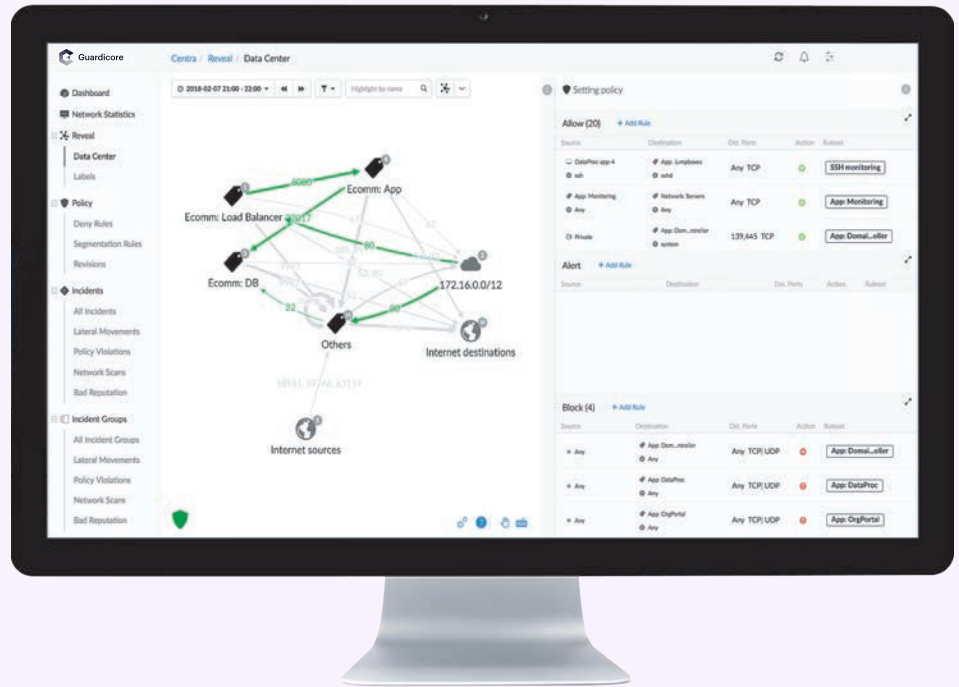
Guardicore

Centra / Reveal / Data Center

Dashboard
Network Statistics
Reveal
Data Center
Labels
Policy
Deny Rules
Segmentation Rules
Revisions
Incidents
All Incidents
Lateral Movements
Policy Violations
Network Scans
Bad Reputation
Incident Groups
All Incident Groups
Lateral Movements
Policy Violations
Network Scans
Bad Reputation

2018-02-07 21:00 - 22:00
Highlight by name

8080
Ecomm: App
Ecomm: Load Balancer
8017
80
Ecomm: DB
172.16.0.0/12
22
80
Others
Internet destinations
Internet sources

Setting policy

Allow (20) + Add Rule

| Source | Destination | Dst. Ports | Action | Ruleset |
|---|---|---|---|---|
| DataProc-app-4 ssh | App: Jumpboxes sshd | Any TCP | | SSH monitoring |
| App: Monitoring Any | Network Servers Any | Any TCP | | App: Monitoring |
| Private | App: Dom...oller system | 139,445 TCP | | App: Domai...oller |

Alert + Add Rule

| Source | Destination | Dst. Ports | Action | Ruleset |
|---|---|---|---|---|

Block (4) + Add Rule

| Source | Destination | Dst. Ports | Action | Ruleset |
|---|---|---|---|---|
| Any | App: Dom...troller Any | Any TCP UDP | | App: Domai...oller |
| Any | App: DataProc Any | Any TCP UDP | | App: DataProc |
| Any | App: OrgPortal Any | Any TCP UDP | | App: OrgPortal |